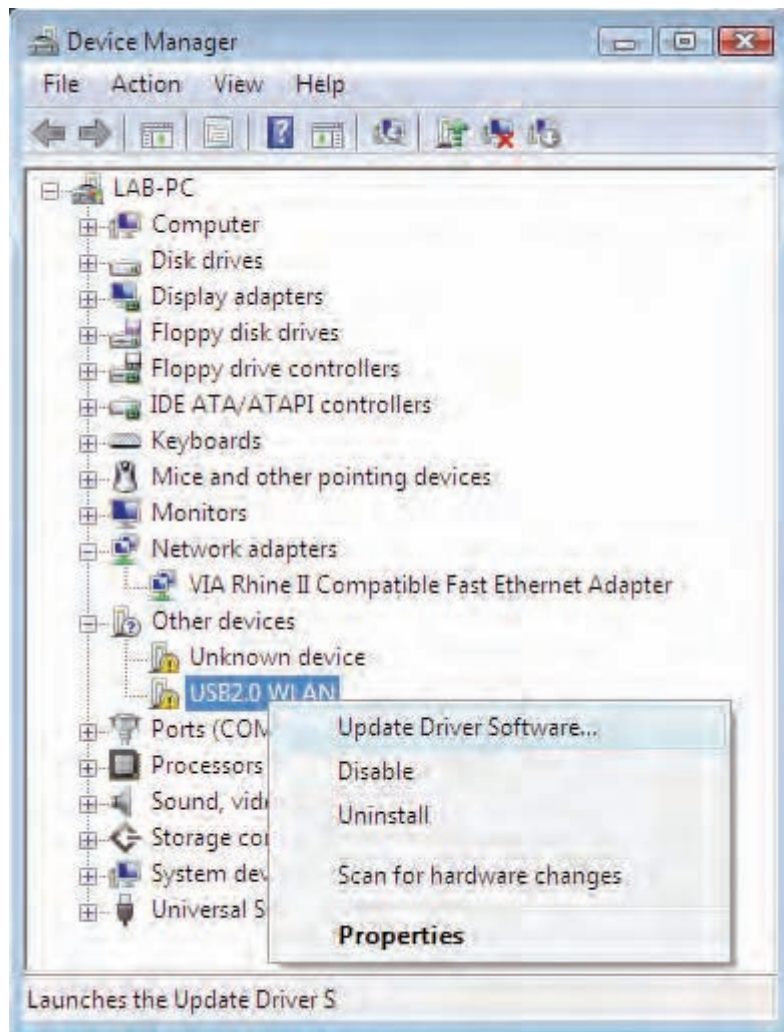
Device Manager

File Action View Help

LAB-PC
Computer
Disk drives
Display adapters
Floppy disk drives
Floppy drive controllers
IDE ATA/ATAPI controllers
Keyboards
Mice and other pointing devices
Monitors
Network adapters
VIA Rhine II Compatible Fast Ethernet Adapter
Other devices
Unknown device
USB2.0 WLAN
Ports (COM
Processors
Sound, vid
Storage co
System dev
Universal S

Update Driver Software...
Disable
Uninstall
Scan for hardware changes
Properties

Launches the Update Driver S